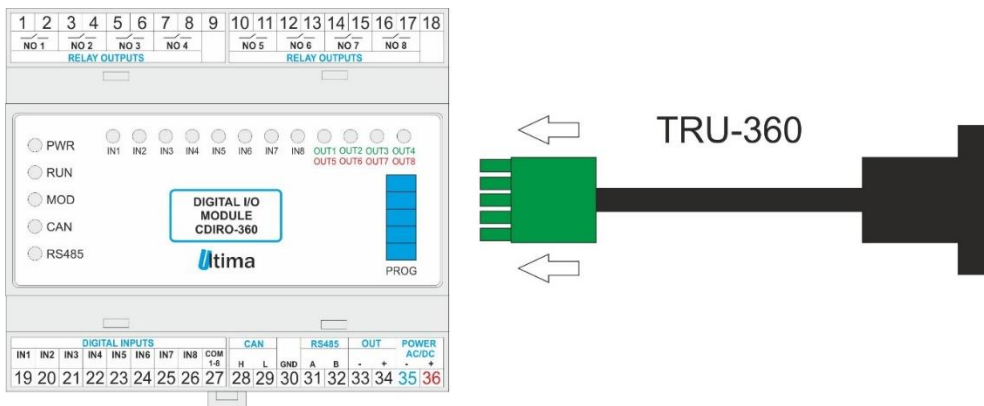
1 2 3 4 5 6 7 8 9 10 11 12 13 14 15 16 17 18

NO 1 NO 2 NO 3 NO 4 NO 5 NO 6 NO 7 NO 8

RELAY OUTPUTS RELAY OUTPUTS

PWR
RUN
MOD
CAN
RS485

IN1 IN2 IN3 IN4 IN5 IN6 IN7 IN8 OUT1 OUT2 OUT3 OUT4
OUT5 OUT6 OUT7 OUT8

DIGITAL I/O MODULE CDIRO-360

Ultima

PROG

TRU-360

DIGITAL INPUTS
IN1 IN2 IN3 IN4 IN5 IN6 IN7 IN8 COM 1-8

CAN
H L

GND

RS485
A B

OUT
- +

POWER AC/DC
- +

19 20 21 22 23 24 25 26 27 28 29 30 31 32 33 34 35 36